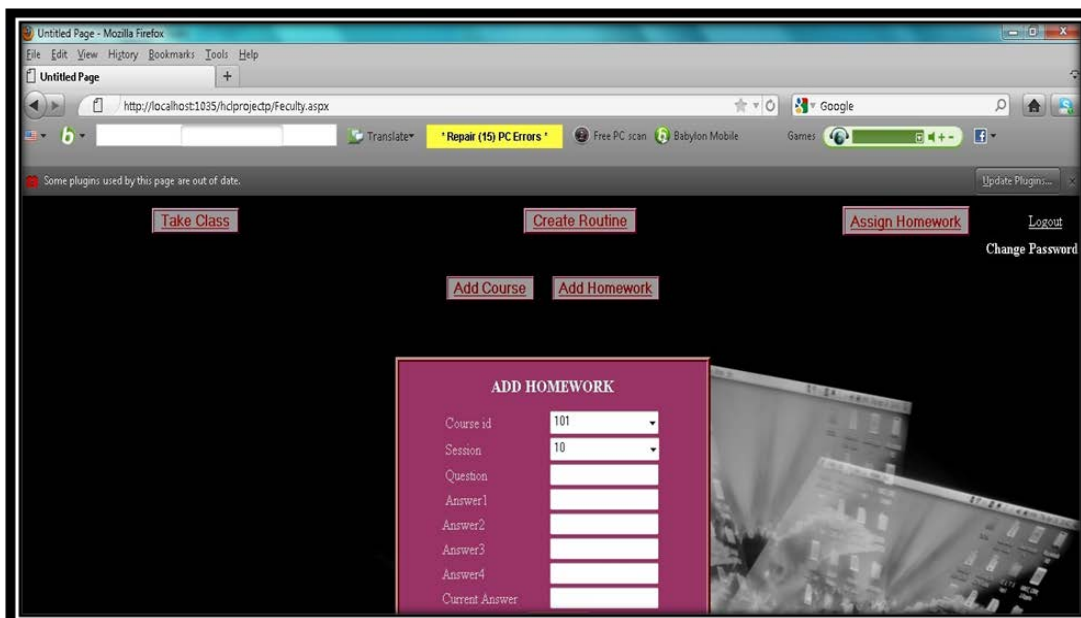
Untitled Page - Mozilla Firefox
File Edit View History Bookmarks Tools Help
Untitled Page +
http://localhost:1035/hclprojectp/Feculty.aspx
Google
Translate * Repair (15) PC Errors * Free PC scan Babylon Mobile Games
Some plugins used by this page are out of date.
Update Plugins...

Take Class
Create Routine
Assign Homework
Logout
Change Password

Add Course
Add Homework

ADD HOMEWORK
Course id 101
Session 10
Question
Answer1
Answer2
Answer3
Answer4
Current Answer